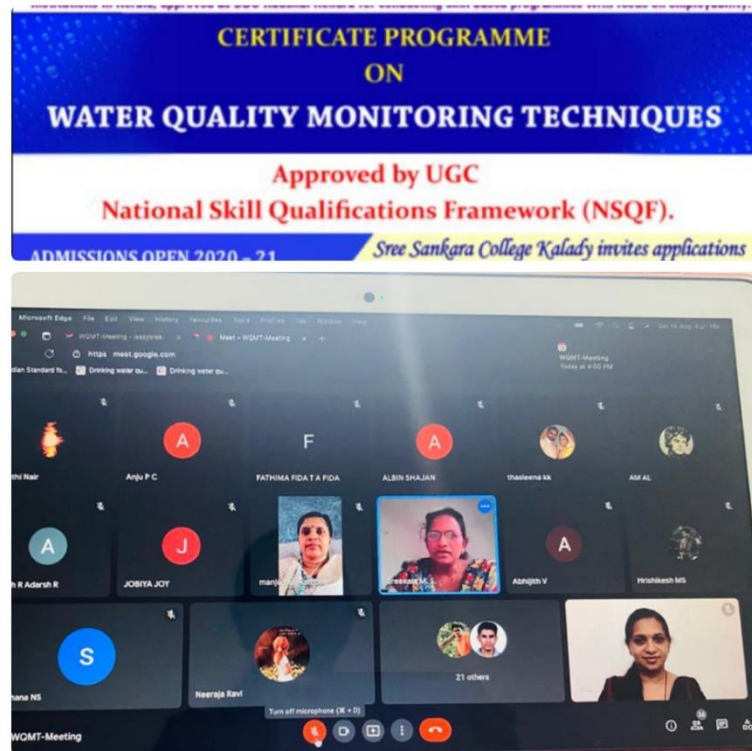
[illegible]

CERTIFICATE PROGRAMME
ON
WATER QUALITY MONITORING TECHNIQUES

Approved by UGC
National Skill Qualifications Framework (NSQF).

ADMISSIONS OPEN 2020 - 21

Sree Sankara College Kalady invites applications

Microsoft Edge File Edit View History Favourites Tools Profiles Tab Window Help

WQMT-Meeting

Meet - WQMT-Meeting

https meet.google.com

dian Standard fo... Drinking water qu... Drinking water qu...

WQMT-Meeting
Today at 4:00 PM

thi Nair

A
Anju P C

F
FATHIMA FIDA T A FIDA

A
ALBIN SHAJAN

thasleena kk

AM AL

A
h R Adarsh R

J
JOBIYA JOY

manj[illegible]

reekala M. S.

A
Abhijith V

Hrishikesh MS

S
hana NS

Neeraja Ravi

21 others

Turn off microphone (⌘ + D)

WQMT-Meeting